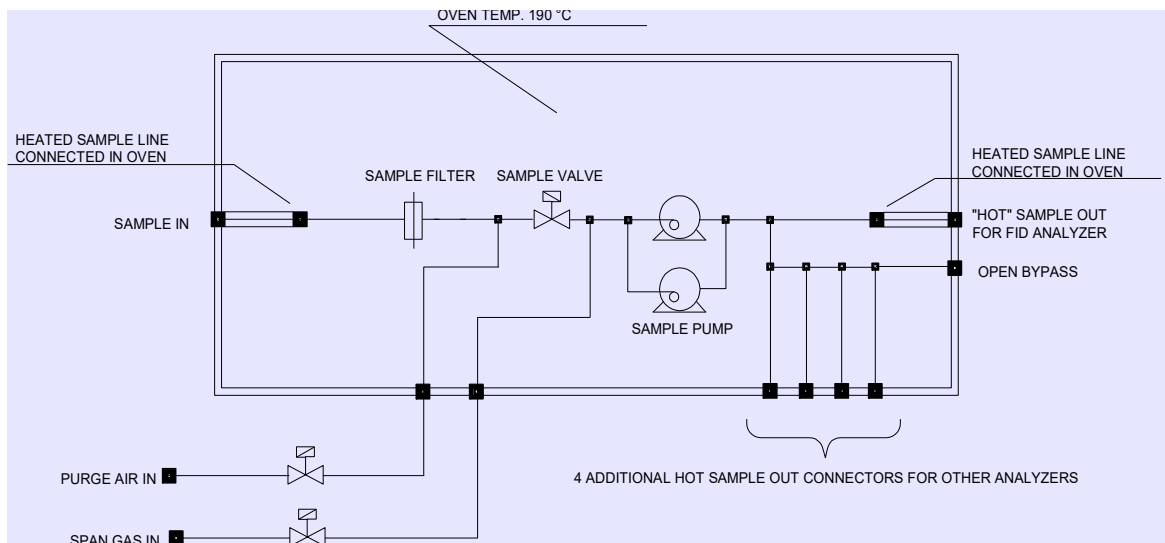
OVEN TEMP. 190 °C

HEATED SAMPLE LINE CONNECTED IN OVEN

SAMPLE IN

SAMPLE FILTER

SAMPLE VALVE

HEATED SAMPLE LINE CONNECTED IN OVEN

"HOT" SAMPLE OUT FOR FID ANALYZER

OPEN BYPASS

SAMPLE PUMP

4 ADDITIONAL HOT SAMPLE OUT CONNECTORS FOR OTHER ANALYZERS

PURGE AIR IN

SPAN GAS IN